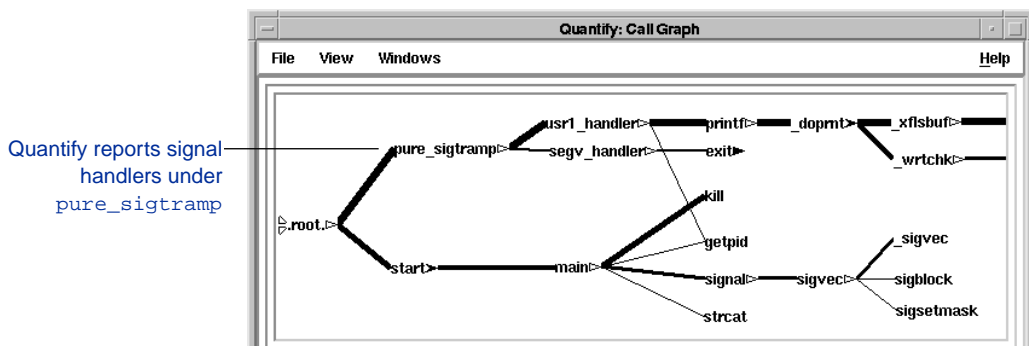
Quantify reports signal handlers under pure_sigtramp

Quantify: Call Graph

File View Windows Help

.root.
pure_sigtramp
usr1_handler
segv_handler
printf
exit
_doprnt
_xflsbuf
_wrtchk
kill
getpid
start
main
signal
sigvec
_sigvec
sigblock
sigsetmask
strcat